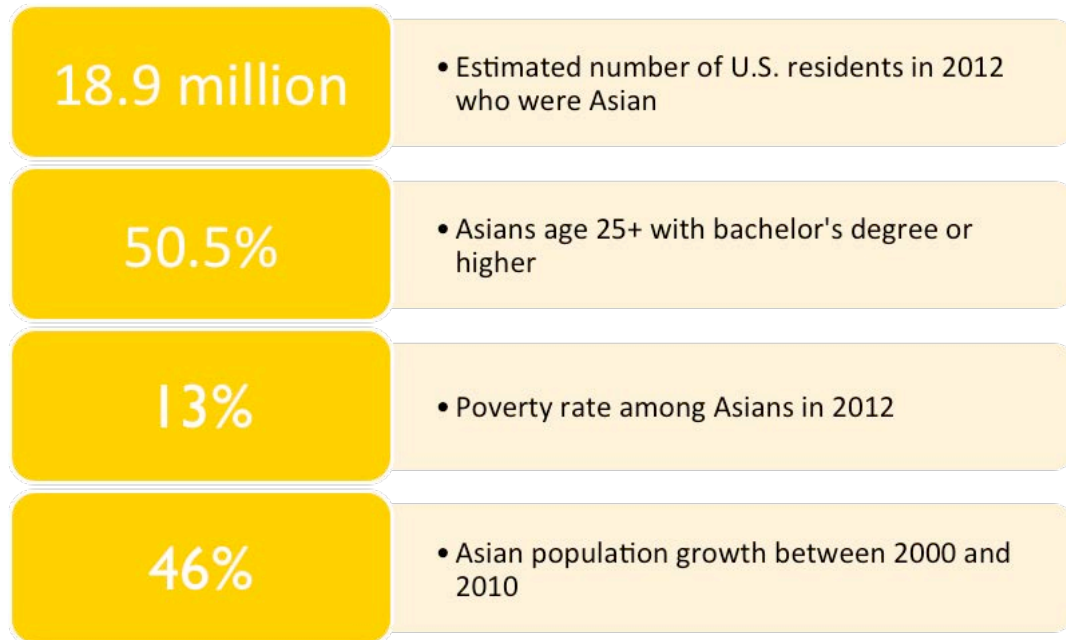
18.9 million

• Estimated number of U.S. residents in 2012 who were Asian

50.5%

• Asians age 25+ with bachelor's degree or higher

13%

• Poverty rate among Asians in 2012

46%

• Asian population growth between 2000 and 2010